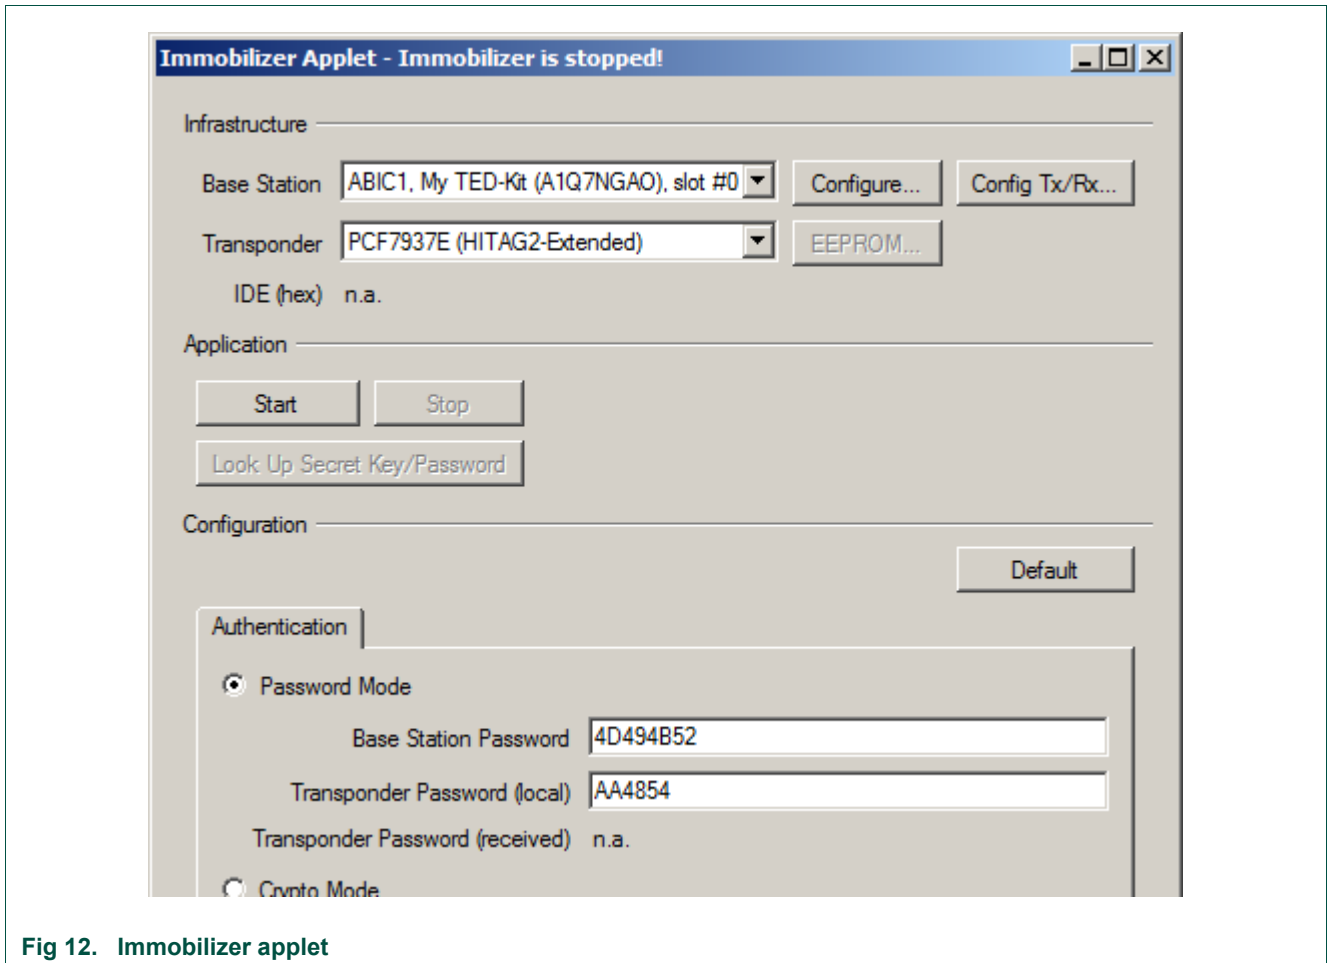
Immobilizer Applet - Immobilizer is stopped!

Infrastructure

Base Station ABIC1, My TED-Kit (A1Q7NGAO), slot #0 Configure... Config Tx/Rx...

Transponder PCF7937E (HITAG2-Extended) EEPROM...

IDE (hex) n.a.

Application

Start Stop

Look Up Secret Key/Password

Configuration

Default

Authentication

Password Mode

Base Station Password 4D494B52

Transponder Password (local) AA4854

Transponder Password (received) n.a.

Crypto Mode

Fig 12. Immobilizer applet